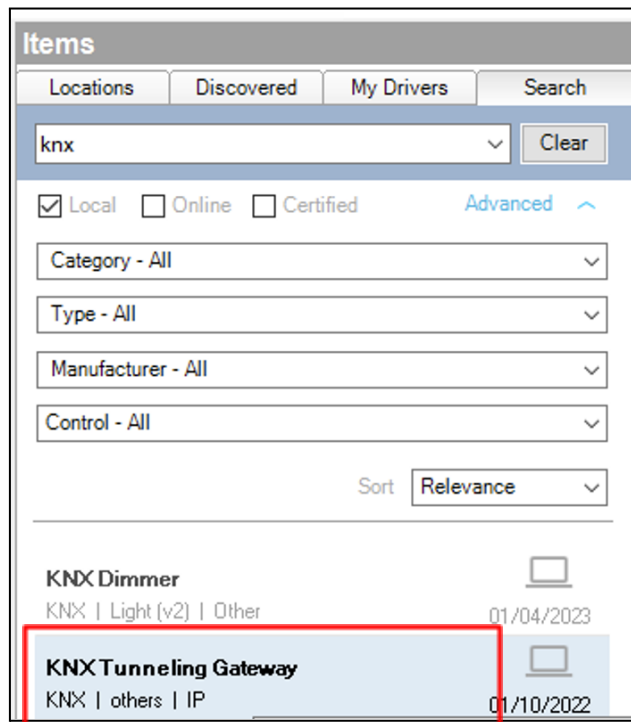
Items

Locations | Discovered | My Drivers | Search

knx
Clear

Local Online Certified Advanced

Category - All

Type - All

Manufacturer - All

Control - All

Sort Relevance

KNX Dimmer
KNX | Light (v2) | Other
01/04/2023

KNX Tunneling Gateway
KNX | others | IP
01/10/2022